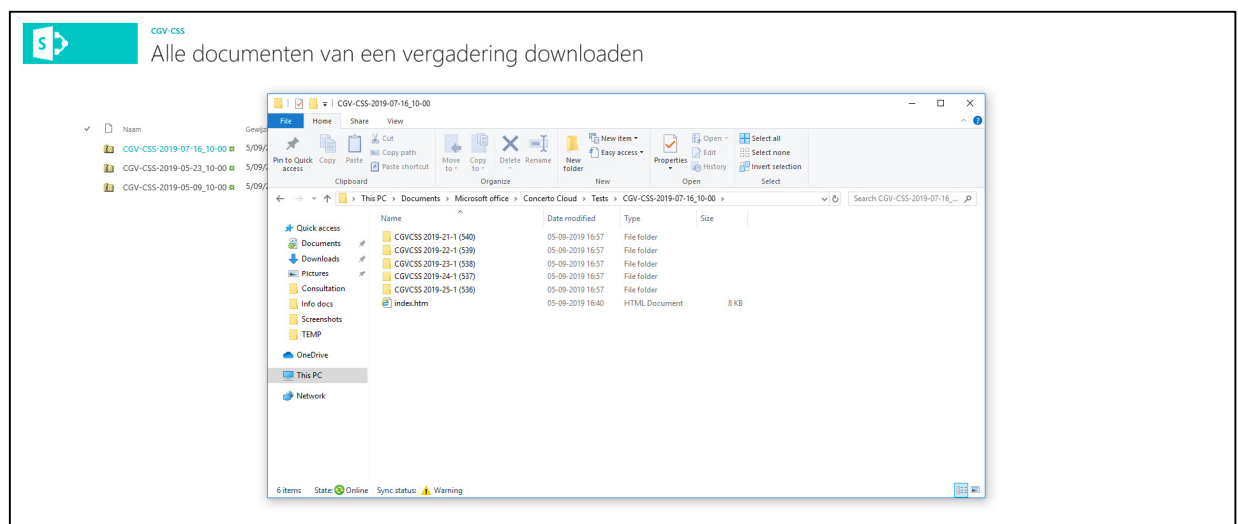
CGV-CSS
Alle documenten van een vergadering downloaden

Naam | Gewijz
CGV-CSS-2019-07-16_10-00 | 5/09/
CGV-CSS-2019-05-23_10-00 | 5/09/
CGV-CSS-2019-05-09_10-00 | 5/09/

CGV-CSS-2019-07-16_10-00

File | Home | Share | View

Pin to Quick access | Copy | Paste | Cut | Copy path | Paste shortcut
Clipboard
Move to | Copy to | Delete | Rename
Organize
New folder | New item | Easy access
New
Properties | Open | Edit | History
Open
Select all | Select none | Invert selection
Select

This PC › Documents › Microsoft office › Concerto Cloud › Tests › CGV-CSS-2019-07-16_10-00 ›

Search CGV-CSS-2019-07-16_...

Quick access
Documents
Downloads
Pictures
Consultation
Info docs
Screenshots
TEMP
OneDrive
This PC
Network

| Name | Date modified | Type | Size |
|---|---|---|---|
| CGVCSS 2019-21-1 (540) | 05-09-2019 16:57 | File folder | |
| CGVCSS 2019-22-1 (539) | 05-09-2019 16:57 | File folder | |
| CGVCSS 2019-23-1 (538) | 05-09-2019 16:57 | File folder | |
| CGVCSS 2019-24-1 (537) | 05-09-2019 16:57 | File folder | |
| CGVCSS 2019-25-1 (536) | 05-09-2019 16:57 | File folder | |
| index.htm | 05-09-2019 16:40 | HTML Document | 8 KB |

6 items State: Online Sync status: Warning